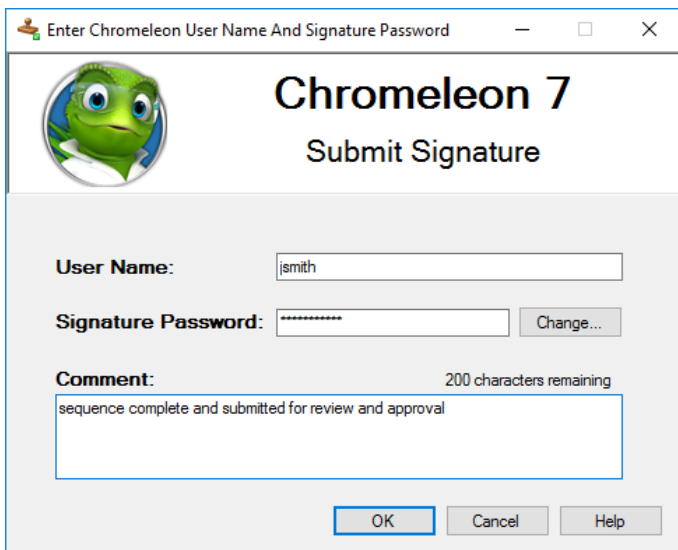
Enter Chromeleon User Name And Signature Password

Chromeleon 7

Submit Signature

User Name: jsmith

Signature Password: ************ Change...

Comment: 200 characters remaining

sequence complete and submitted for review and approval

OK Cancel Help